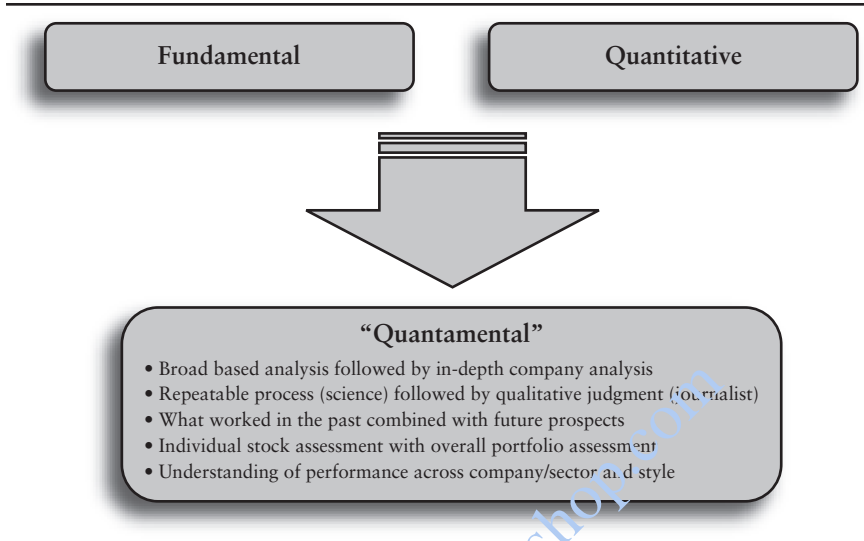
Fundamental

Quantitative

"Quantamental"

• Broad based analysis followed by in-depth company analysis
• Repeatable process (science) followed by qualitative judgment (journalist)
• What worked in the past combined with future prospects
• Individual stock assessment with overall portfolio assessment
• Understanding of performance across company/sector and style

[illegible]shop.com